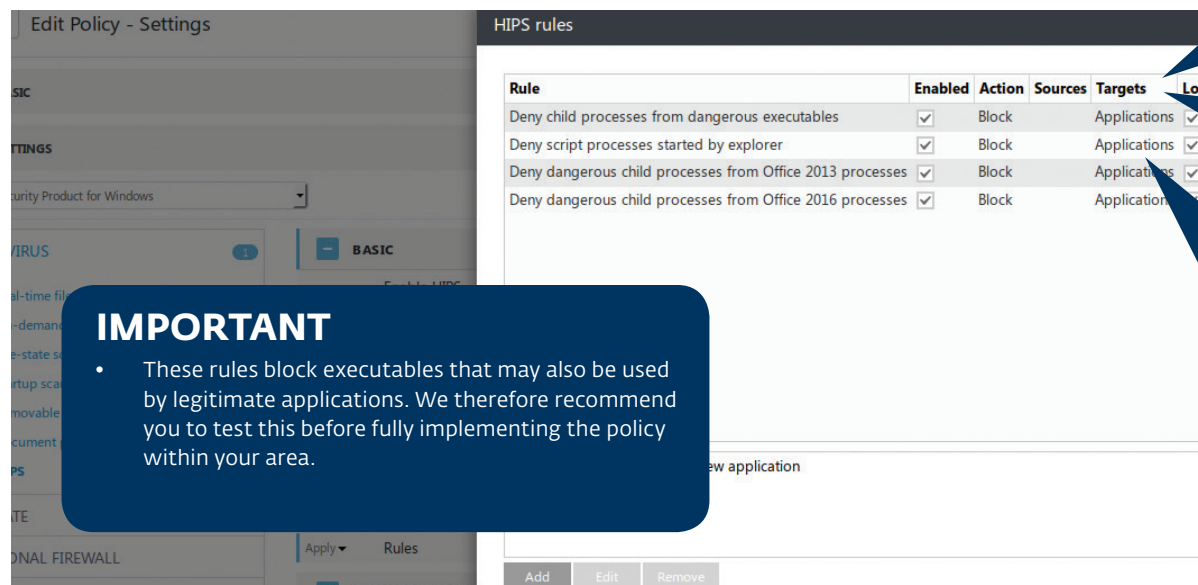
Edit Policy - Settings

ASIC

TTINGS

curity Product for Windows

VIRUS

1

BASIC

al-time fil

-demand

e-state s

rtup sca

movable

cument

PS

ATE

ONAL FIREWALL

Apply

Rules

HIPS rules

| Rule | Enabled | Action | Sources | Targets | Lo |
|---|---|---|---|---|---|
| Deny child processes from dangerous executables | ✓ | Block | | Applications | ✓ |
| Deny script processes started by explorer | ✓ | Block | | Applications | ✓ |
| Deny dangerous child processes from Office 2013 processes | ✓ | Block | | Applications | ✓ |
| Deny dangerous child processes from Office 2016 processes | ✓ | Block | | Applications | |

ew application

Add Edit Remove

IMPORTANT

• These rules block executables that may also be used by legitimate applications. We therefore recommend you to test this before fully implementing the policy within your area.